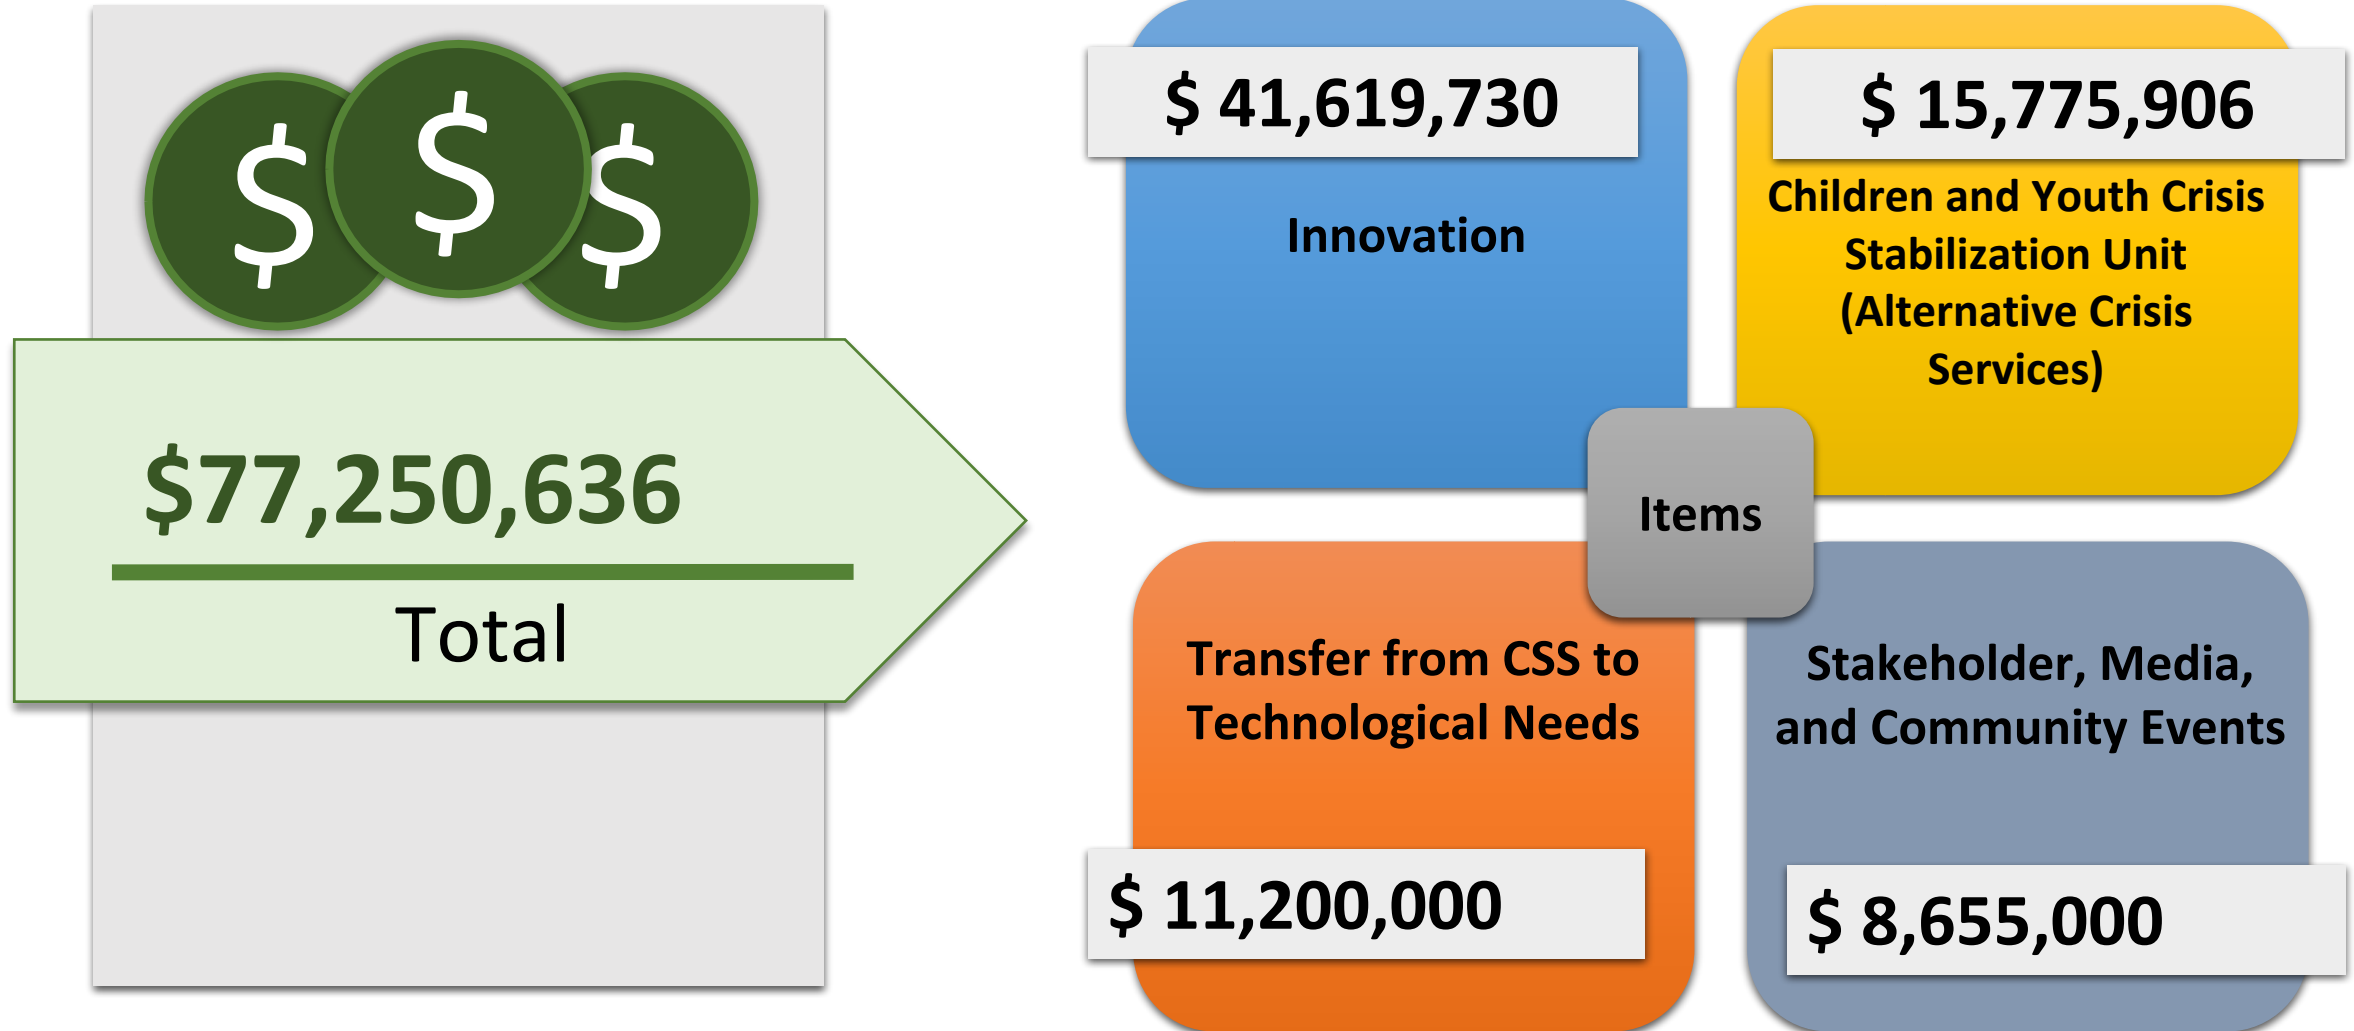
$ $ $

$77,250,636

Total

$ 41,619,730

Innovation

$ 15,775,906

Children and Youth Crisis Stabilization Unit (Alternative Crisis Services)

Items

Transfer from CSS to Technological Needs

$ 11,200,000

Stakeholder, Media, and Community Events

$ 8,655,000